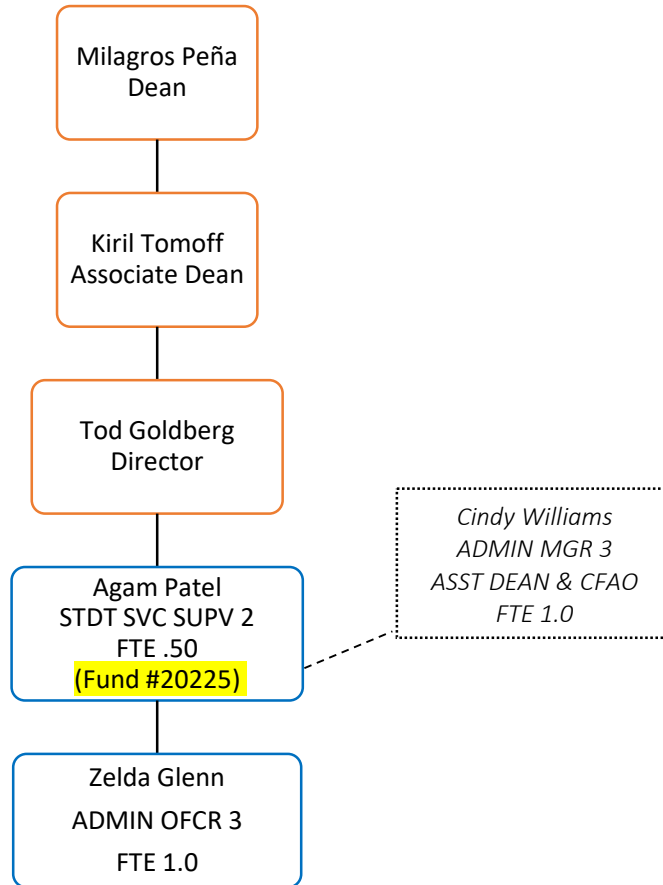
Milagros Peña
Dean

Kiril Tomoff
Associate Dean

Tod Goldberg
Director

Cindy Williams
ADMIN MGR 3
ASST DEAN & CFAO
FTE 1.0

Agam Patel
STDT SVC SUPV 2
FTE .50
(Fund #20225)

Zelda Glenn
ADMIN OFCR 3
FTE 1.0